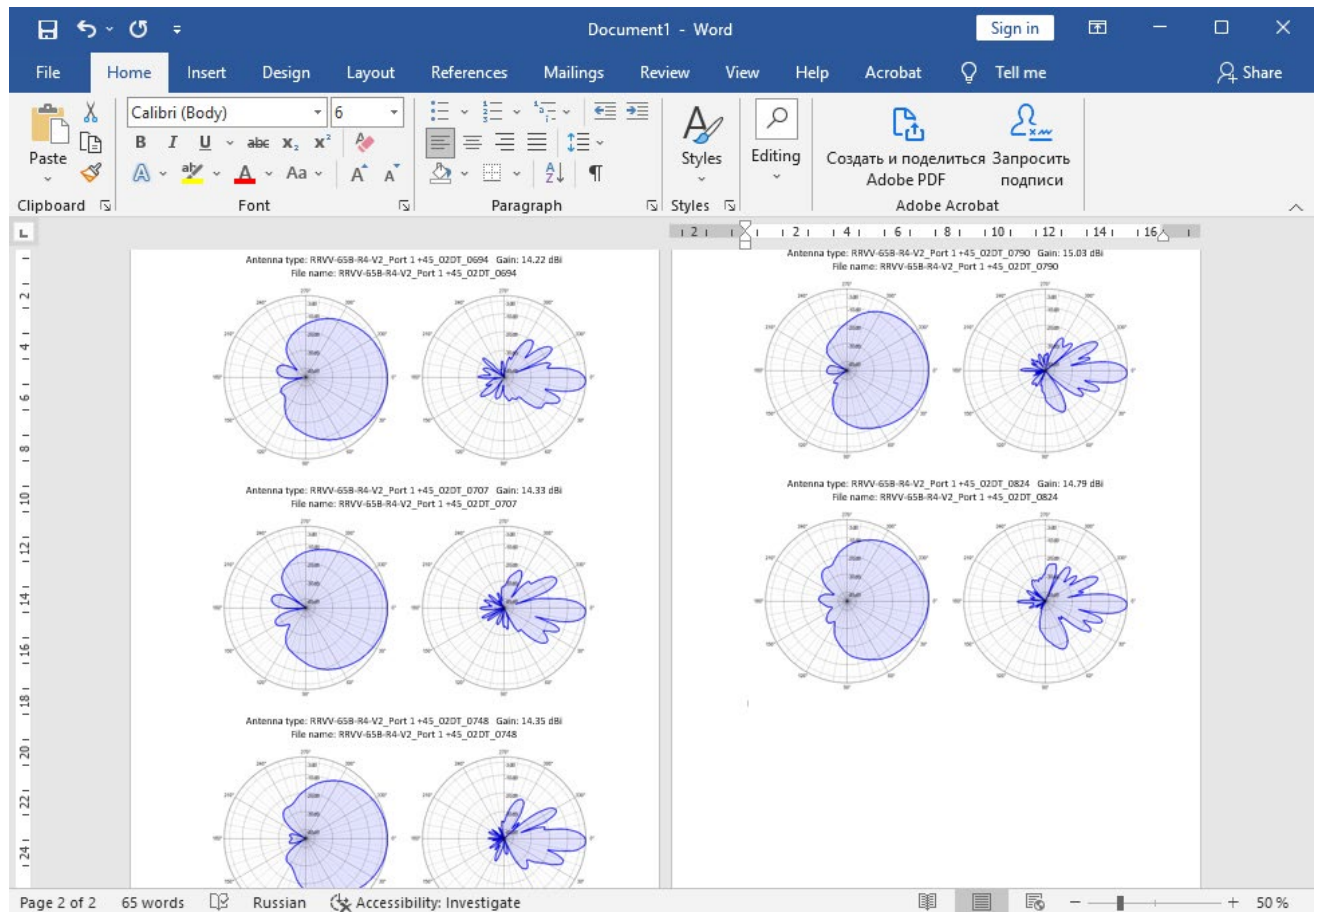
Document1 - Word

Sign in

File Home Insert Design Layout References Mailings Review View Help Acrobat Tell me Share

Paste

Calibri (Body) 6

B I U abc $x_2$ $x^2$

A Aa A A

Styles

Editing

Создать и поделиться Adobe PDF

Запросить подписи

Clipboard Font Paragraph Styles Adobe Acrobat

Antenna type: RRVV-65B-R4-V2_Port 1 +45_02DT_0694 Gain: 14.22 dBi
File name: RRVV-65B-R4-V2_Port 1 +45_02DT_0694

Antenna type: RRVV-65B-R4-V2_Port 1 +45_02DT_0707 Gain: 14.33 dBi
File name: RRVV-65B-R4-V2_Port 1 +45_02DT_0707

Antenna type: RRVV-65B-R4-V2_Port 1 +45_02DT_0748 Gain: 14.35 dBi
File name: RRVV-65B-R4-V2_Port 1 +45_02DT_0748

Antenna type: RRVV-65B-R4-V2_Port 1 +45_02DT_0790 Gain: 15.03 dBi
File name: RRVV-65B-R4-V2_Port 1 +45_02DT_0790

Antenna type: RRVV-65B-R4-V2_Port 1 +45_02DT_0824 Gain: 14.79 dBi
File name: RRVV-65B-R4-V2_Port 1 +45_02DT_0824

Page 2 of 2 65 words Russian Accessibility: Investigate 50 %